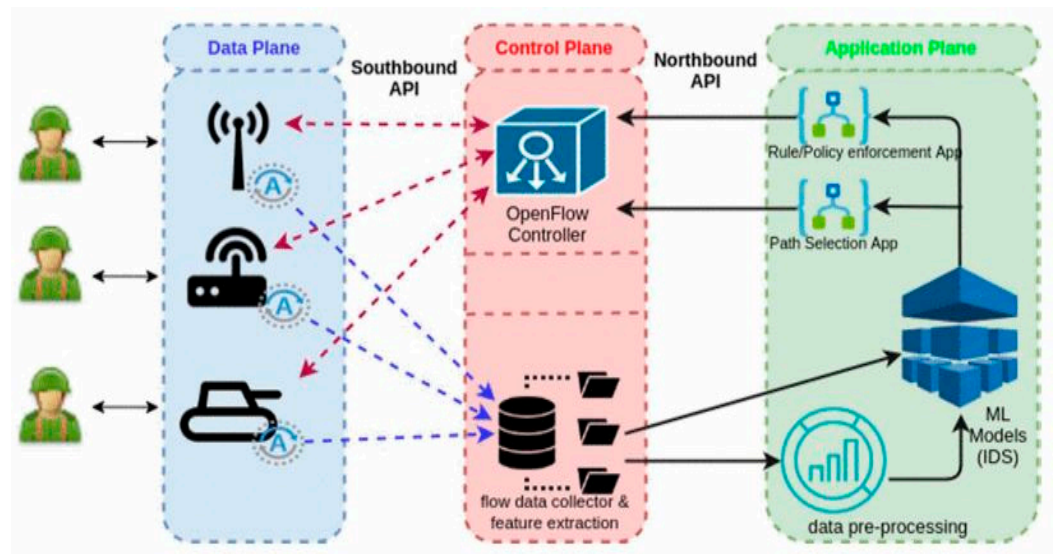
Data Plane

Southbound API

Control Plane

Northbound API

Application Plane

Rule/Policy enforcement App

OpenFlow Controller

Path Selection App

flow data collector & feature extraction

ML Models (IDS)

data pre-processing